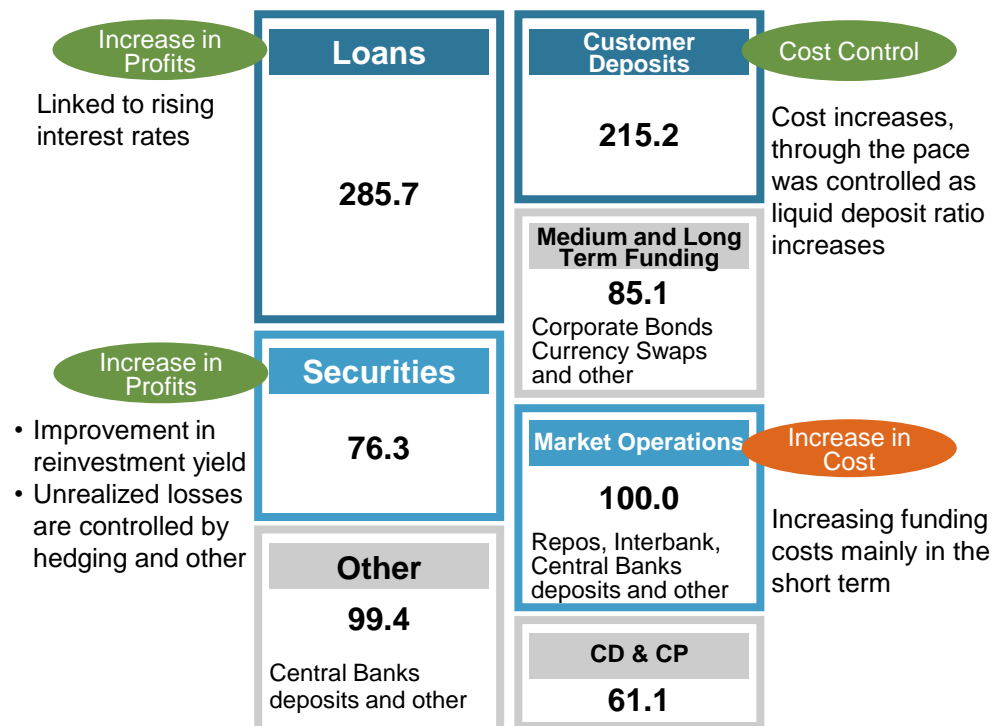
Increase in Profits

Linked to rising interest rates

Loans

285.7

Customer Deposits

215.2

Cost Control

Cost increases, through the pace was controlled as liquid deposit ratio increases

Medium and Long Term Funding

85.1

Corporate Bonds Currency Swaps and other

Increase in Profits

• Improvement in reinvestment yield
• Unrealized losses are controlled by hedging and other

Securities

76.3

Market Operations

Increase in Cost

100.0

Repos, Interbank, Central Banks deposits and other

Increasing funding costs mainly in the short term

Other

99.4

Central Banks deposits and other

CD & CP

61.1